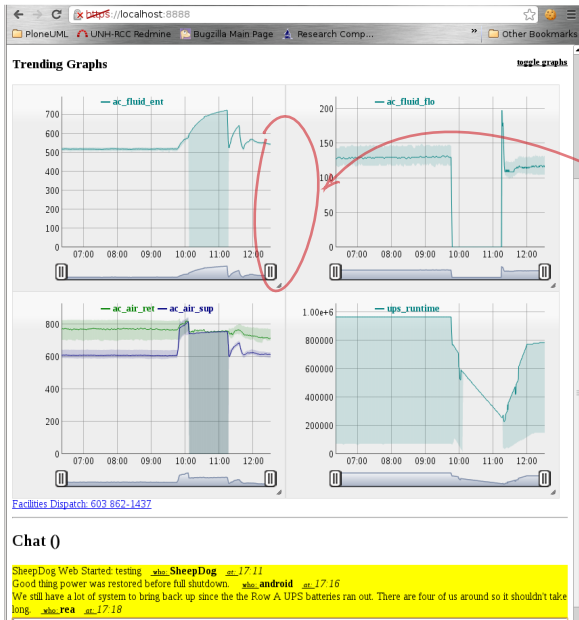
https://localhost:8888

PloneUML UNH-RCC Redmine Bugzilla Main Page Research Comp... » Other Bookmarks

Trending Graphs

toggle graphs

ac_fluid_ent

700
600
500
400
300
200
100
0

07:00 08:00 09:00 10:00 11:00 12:00

ac_fluid_flo

200
150
100
50
0

07:00 08:00 09:00 10:00 11:00 12:00

ac_air_ret ac_air_sup

800
600
400
200
0

07:00 08:00 09:00 10:00 11:00 12:00

ups_runtime

1.00e+6
800000
600000
400000
200000
0

07:00 08:00 09:00 10:00 11:00 12:00

Facilities Dispatch: 603 862-1437

Chat ()

SheepDog Web Started: testing who: SheepDog at: 17:11
Good thing power was restored before full shutdown. who: android at: 17:16
We still have a lot of system to bring back up since the the Row A UPS batteries ran out. There are four of us around so it shouldn't take long. who: rea at: 17:18